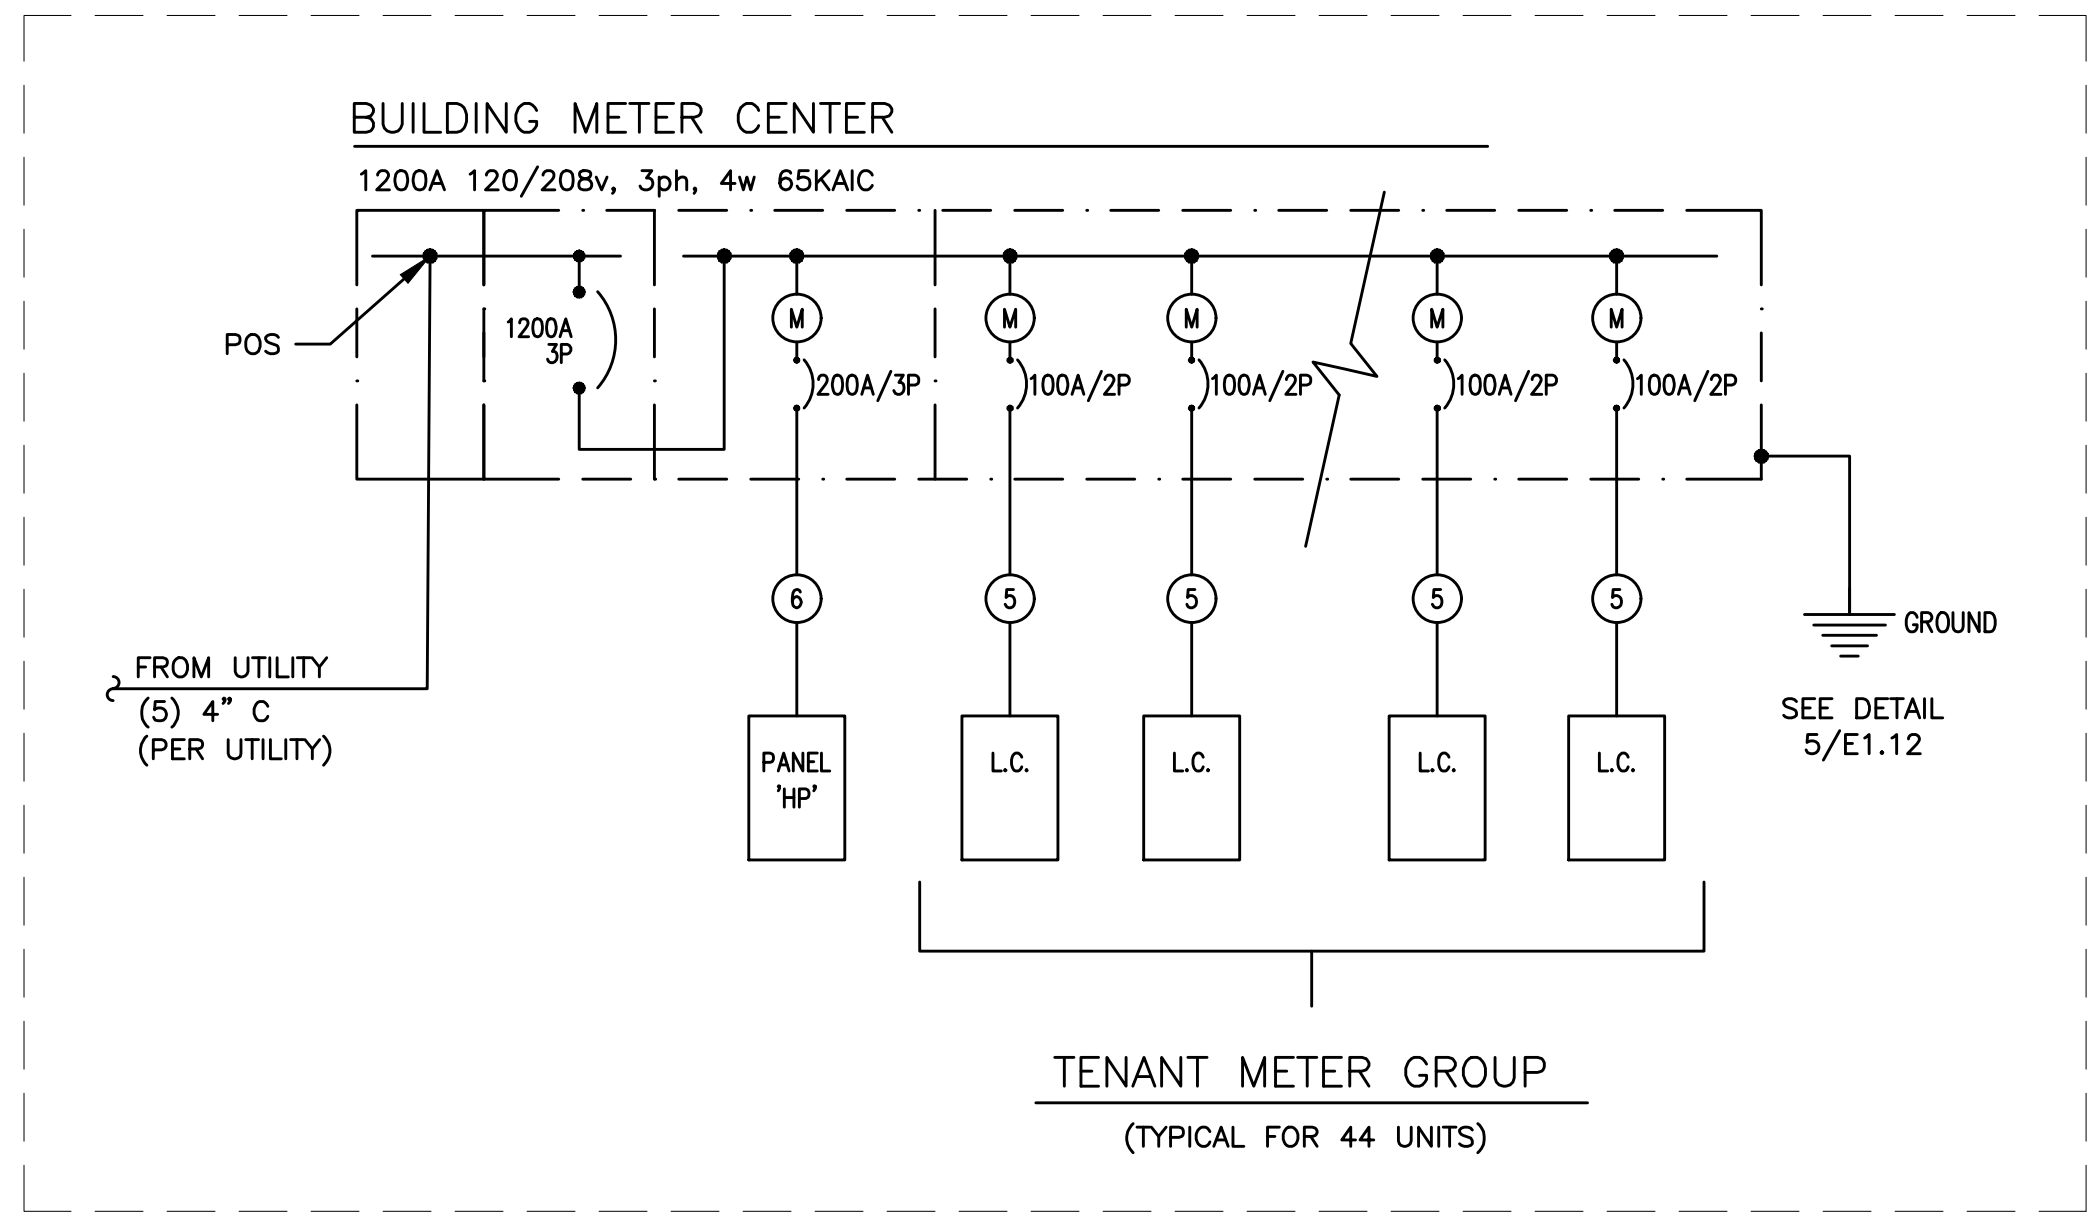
BUILDING METER CENTER

1200A 120/208v, 3ph, 4w 65KAIC

POS

1200A 3P

M M M M M

200A/3P 100A/2P 100A/2P 100A/2P 100A/2P

6 5 5 5 5

GROUND

FROM UTILITY
(5) 4" C
(PER UTILITY)

PANEL 'HP'

L.C. L.C. L.C. L.C.

SEE DETAIL 5/E1.12

TENANT METER GROUP

(TYPICAL FOR 44 UNITS)